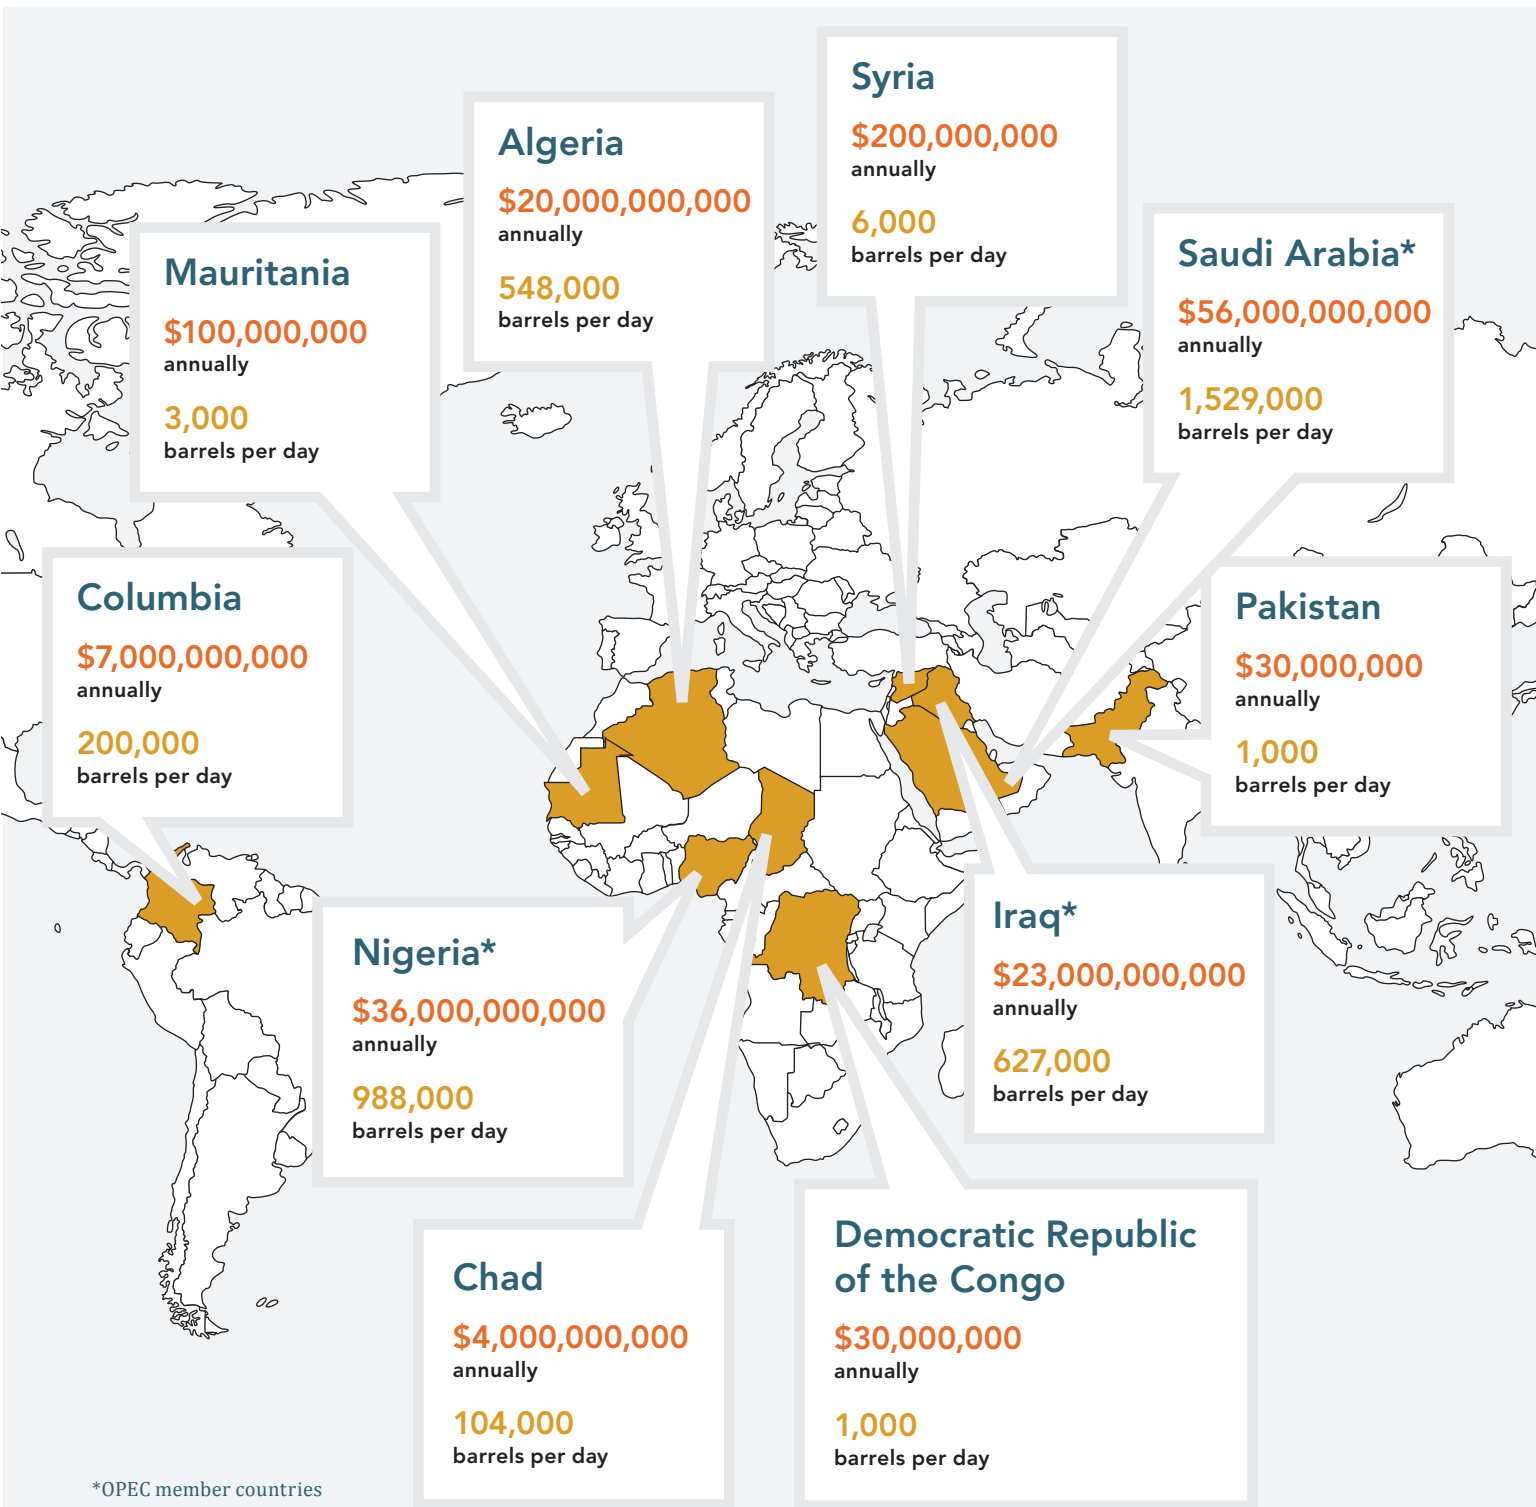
Syria
$200,000,000
annually
6,000
barrels per day

Algeria
$20,000,000,000
annually
548,000
barrels per day

Mauritania
$100,000,000
annually
3,000
barrels per day

Saudi Arabia*
$56,000,000,000
annually
1,529,000
barrels per day

Columbia
$7,000,000,000
annually
200,000
barrels per day

Pakistan
$30,000,000
annually
1,000
barrels per day

Iraq*
$23,000,000,000
annually
627,000
barrels per day

Nigeria*
$36,000,000,000
annually
988,000
barrels per day

Chad
$4,000,000,000
annually
104,000
barrels per day

Democratic Republic of the Congo
$30,000,000
annually
1,000
barrels per day

*OPEC member countries